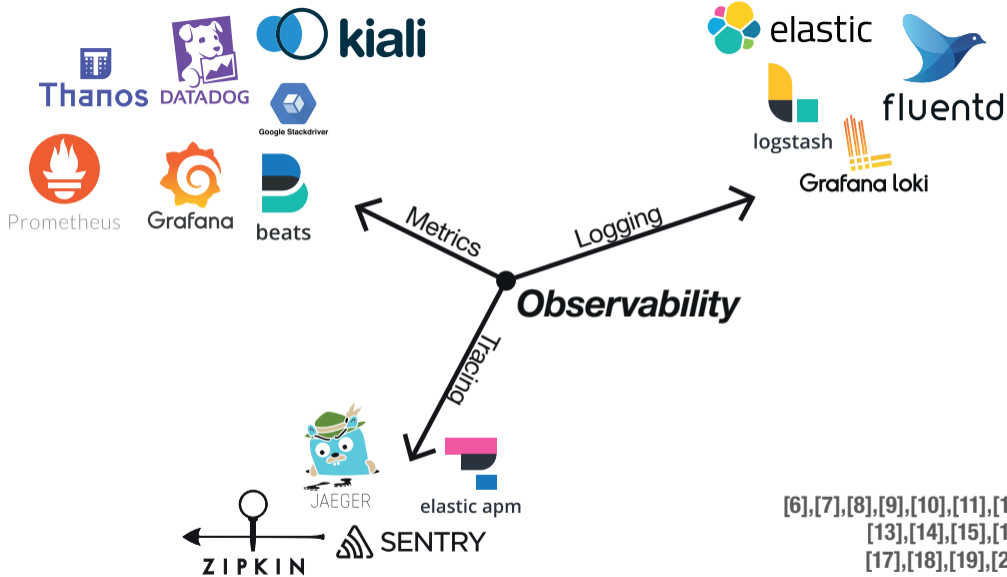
kiali

Thanos

DATADOG

Google Stackdriver

Prometheus

Grafana

beats

elastic

fluentd

logstash

Grafana loki

Metrics

Logging

Observability

Tracing

JAEGER

elastic apm

SENTRY

ZIPKIN

[6],[7],[8],[9],[10],[11],[1
[13],[14],[15],[1
[17],[18],[19],[2